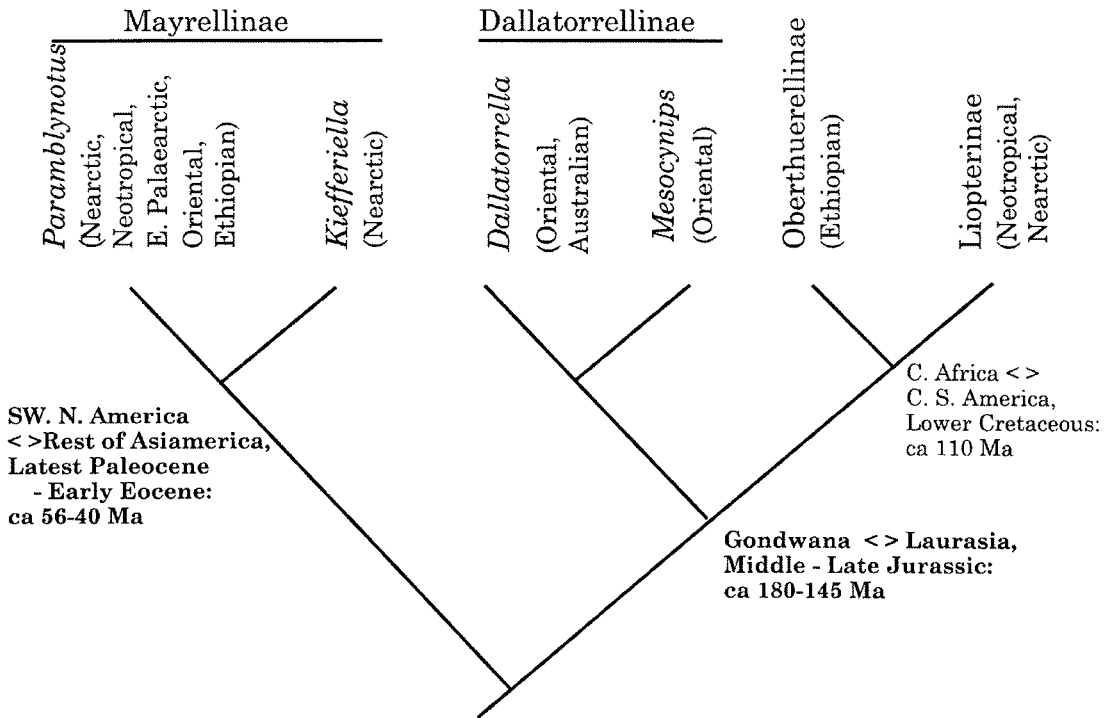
Mayrellinae

Dallatorrellinae

Oberthuerellinae (Ethiopian)

Liopterinae (Neotropical, Nearctic)

*Paramblynotus* (Nearctic, Neotropical, E. Palaearctic, Oriental, Ethiopian)

*Kiefferiella* (Nearctic)

*Dallatorrella* (Oriental, Australian)

*Mesocynips* (Oriental)

C. Africa < > C. S. America, Lower Cretaceous: ca 110 Ma

SW. N. America < >Rest of Asiamerica, Latest Paleocene - Early Eocene: ca 56-40 Ma

Gondwana < > Laurasia, Middle - Late Jurassic: ca 180-145 Ma